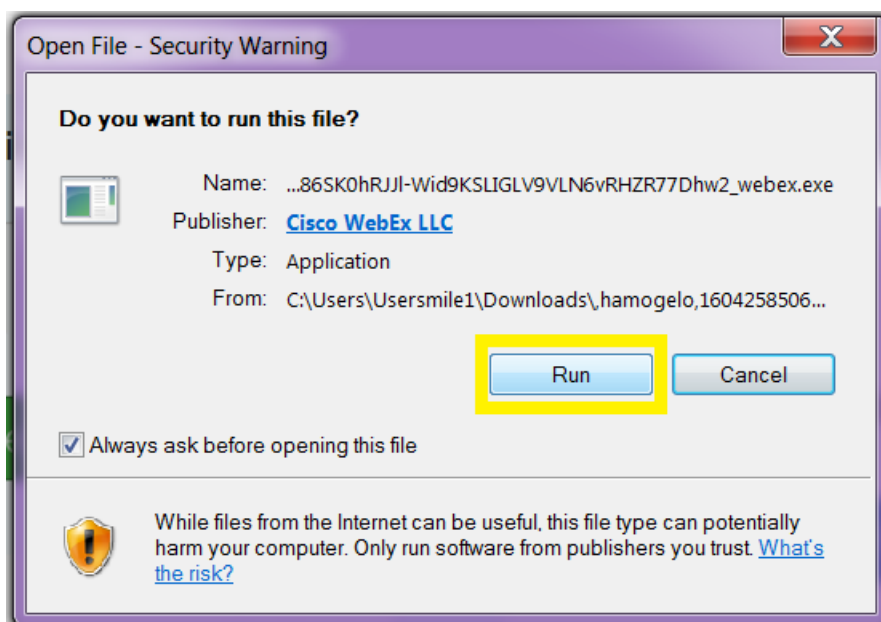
Open File - Security Warning

Do you want to run this file?

Name: ...86SK0hRJJl-Wid9KSLIGLV9VLN6vRHZR77Dhw2_webex.exe
Publisher: Cisco WebEx LLC
Type: Application
From: C:\Users\Usersmile1\Downloads\,hamogelo,1604258506...

Run Cancel

Always ask before opening this file

While files from the Internet can be useful, this file type can potentially harm your computer. Only run software from publishers you trust. What's the risk?